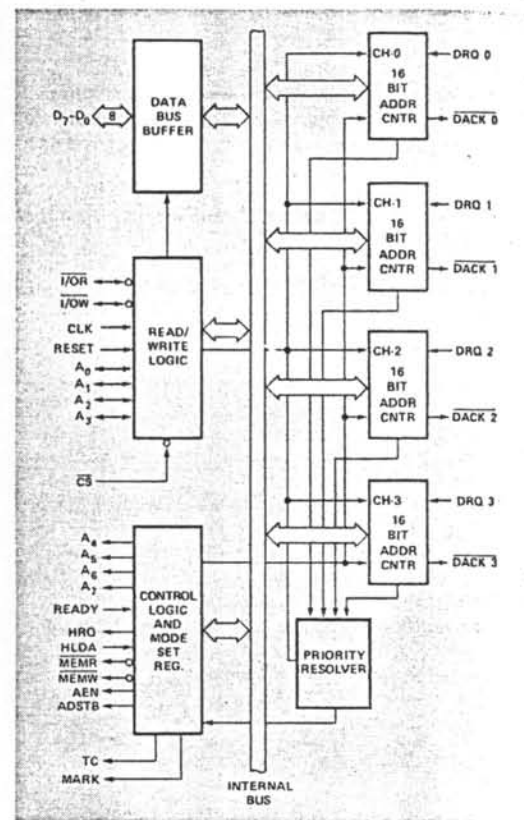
$D_7$-$D_0$
8
DATA BUS BUFFER

$\overline{I/OR}$
$\overline{I/OW}$
CLK
RESET
$A_0$
$A_1$
$A_2$
$A_3$
READ/ WRITE LOGIC

$\overline{CS}$

$A_4$
$A_5$
$A_6$
$A_7$
READY
HRQ
HLDA
$\overline{MEMR}$
$\overline{MEMW}$
AEN
ADSTB
CONTROL LOGIC AND MODE SET REG.

TC
MARK

INTERNAL BUS

CH-0
16 BIT ADDR CNTR
DRQ 0
$\overline{DACK\ 0}$

CH-1
16 BIT ADDR CNTR
DRQ 1
$\overline{DACK\ 1}$

CH-2
16 BIT ADDR CNTR
DRQ 2
$\overline{DACK\ 2}$

CH-3
16 BIT ADDR CNTR
DRQ 3
$\overline{DACK\ 3}$

PRIORITY RESOLVER